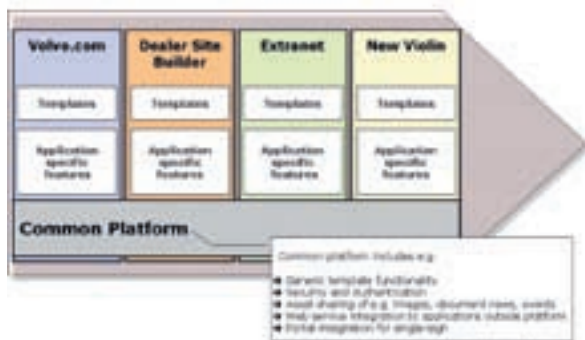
Volvo.com

Templates

Application specific features

Dealer Site Builder

Templates

Application specific features

Extranet

Templates

Application specific features

New Violin

Templates

Application specific features

Common Platform

Common platform includes e.g:

■ Generic template functionality
■ Security and authentication
■ Asset sharing of e.g. images, document news, events
■ Web service integration to applications outside platform
■ Portal integration for single-sign